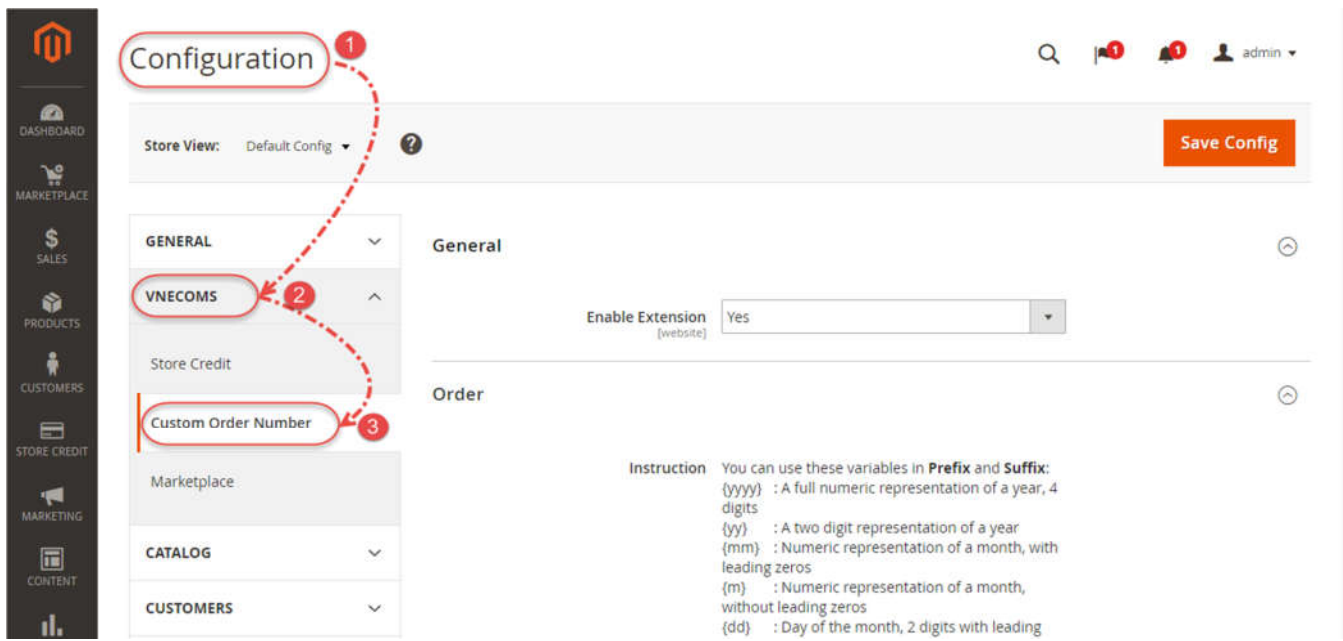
DASHBOARD
MARKETPLACE
$
SALES
PRODUCTS
CUSTOMERS
STORE CREDIT
MARKETING
CONTENT

Configuration 1

1 1 admin

Store View: Default Config

Save Config

GENERAL
VNECOMS 2
Store Credit
Custom Order Number 3
Marketplace
CATALOG
CUSTOMERS

General

Enable Extension [website] Yes

Order

Instruction You can use these variables in **Prefix** and **Suffix**:
{yyyy} : A full numeric representation of a year, 4 digits
{yy} : A two digit representation of a year
{mm} : Numeric representation of a month, with leading zeros
{m} : Numeric representation of a month, without leading zeros
{dd} : Day of the month, 2 digits with leading